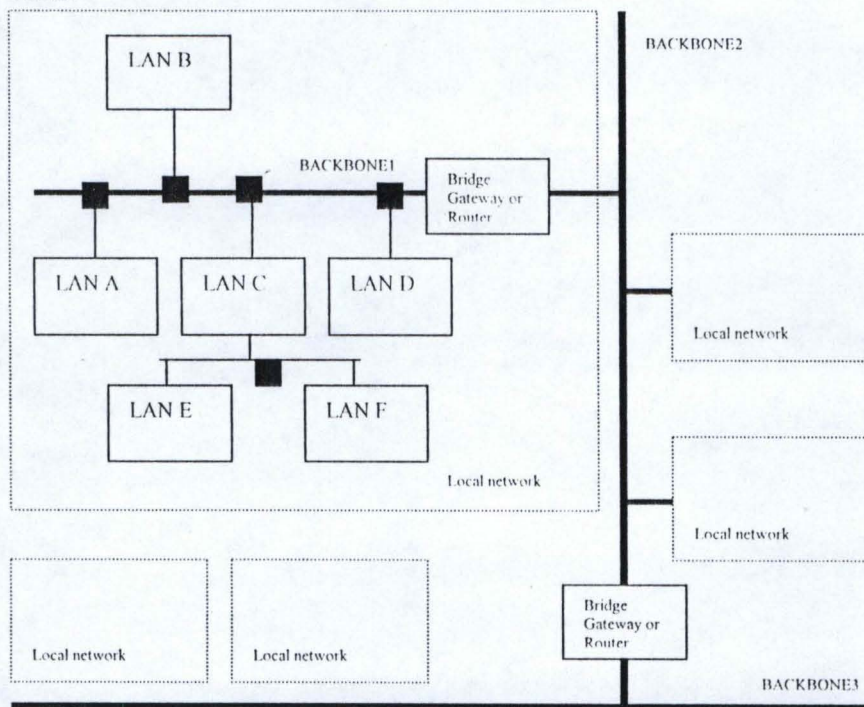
LAN B

BACKBONE2

BACKBONE1

Bridge Gateway or Router

LAN A

LAN C

LAN D

Local network

LAN E

LAN F

Local network

Local network

Local network

Local network

Bridge Gateway or Router

BACKBONE3